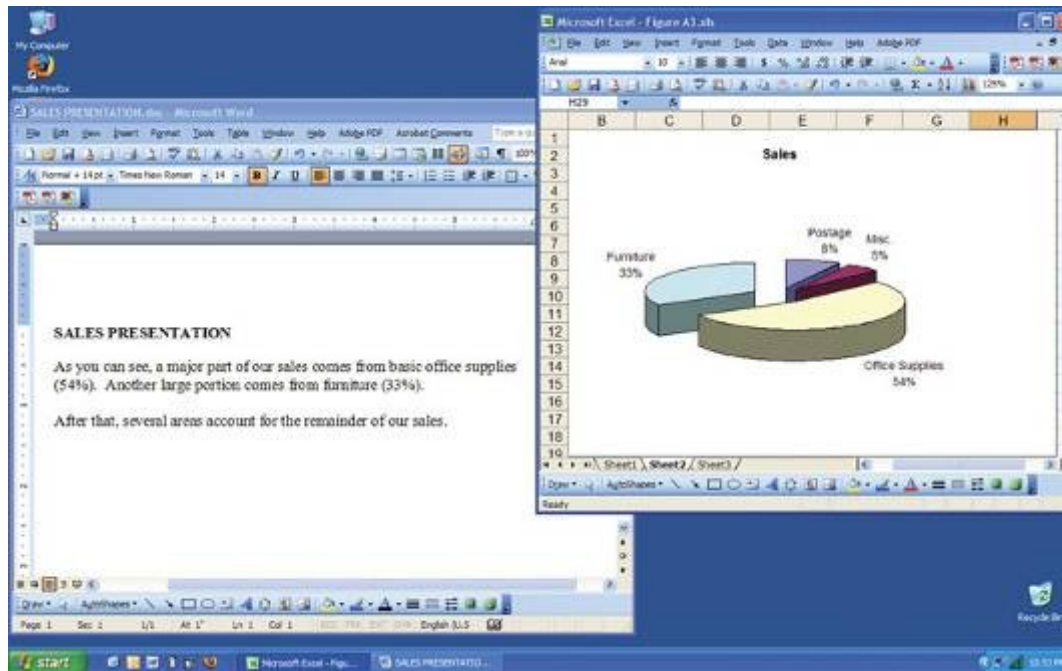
My Computer

Mozilla Firefox

SALES PRESENTATION.doc - Microsoft Word

File Edit View Insert Format Tools Table Window Help Adobe PDF Acrobat Comments

Normal + 14pt Times New Roman 14

SALES PRESENTATION

As you can see, a major part of our sales comes from basic office supplies (54%). Another large portion comes from furniture (33%).

After that, several areas account for the remainder of our sales.

Draw AutoShapes

Page 1 Sec 1 1/1 At 1" Ln 1 Col 1 REC TRK EXT OVR English (U.S

Microsoft Excel - Figure A3.xls

File Edit View Insert Format Tools Data Window Help Adobe PDF

Arial 10

H29 fx

| | B | C | D | E | F | G | H |
|---|---|---|---|---|---|---|---|
| 1 | | | | | | | |
| 2 | | | | Sales | | | |

Postage 8%

Misc 5%

Furniture 33%

Office Supplies 54%

Sheet1 Sheet2 Sheet3

Draw AutoShapes

Ready

Recycle Bin

start

Microsoft Excel - Figu...

SALES PRESENTATIO...